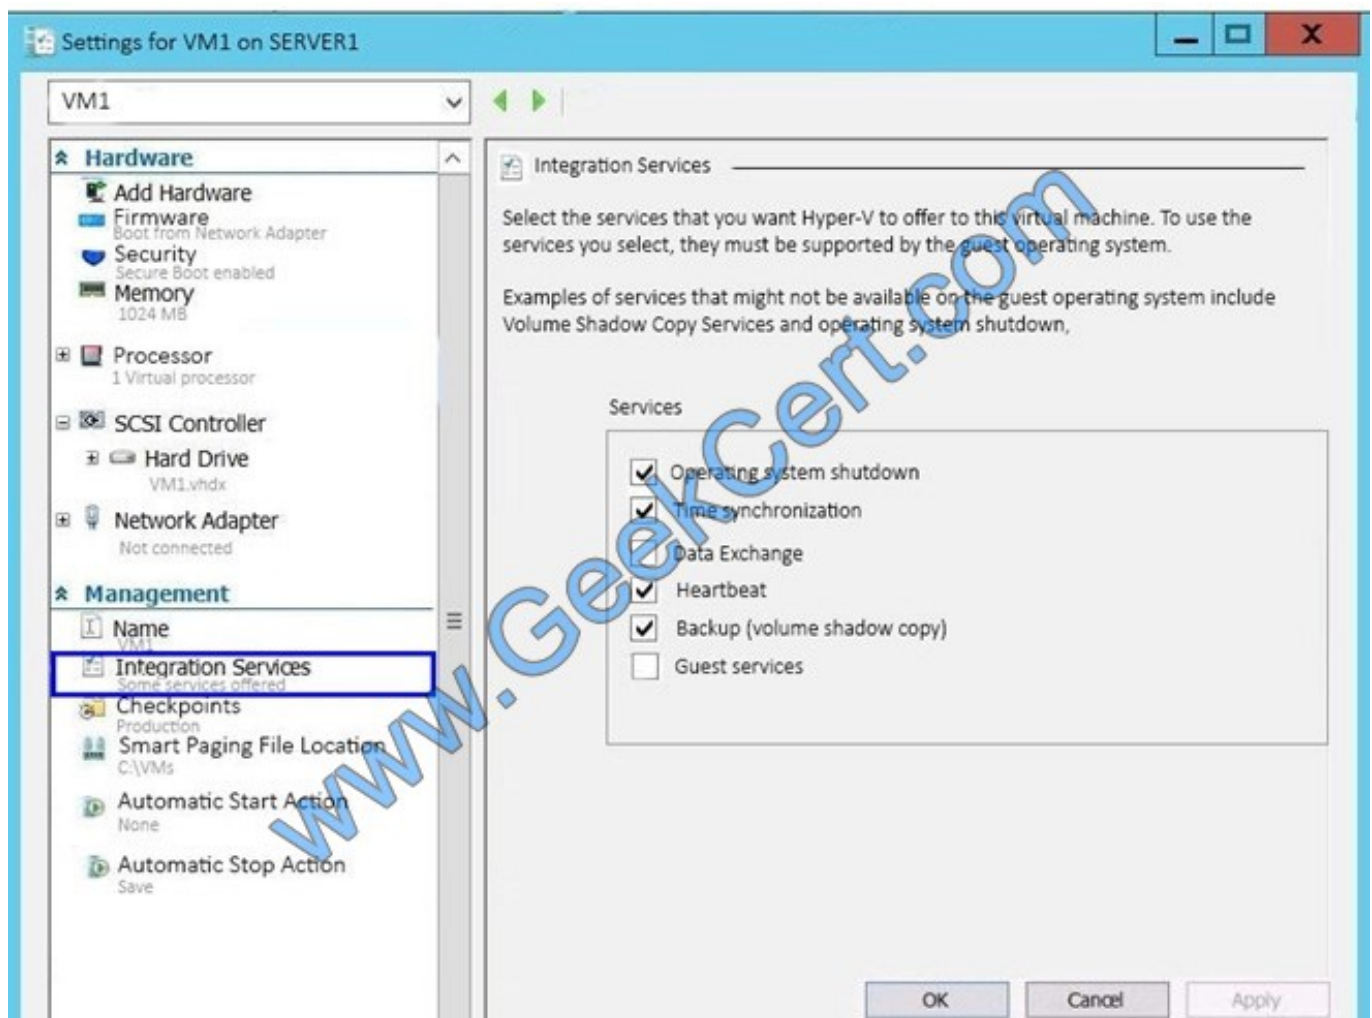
Settings for VM1 on SERVER1

VM1

Hardware
Add Hardware
Firmware
Boot from Network Adapter
Security
Secure Boot enabled
Memory
1024 MB
Processor
1 Virtual processor
SCSI Controller
Hard Drive
VM1.vhdx
Network Adapter
Not connected
Management
Name
VM1
Integration Services
Some services offered
Checkpoints
Production
Smart Paging File Location
C:\VMs
Automatic Start Action
None
Automatic Stop Action
Save

Integration Services

Select the services that you want Hyper-V to offer to this virtual machine. To use the services you select, they must be supported by the guest operating system.

Examples of services that might not be available on the guest operating system include Volume Shadow Copy Services and operating system shutdown,

Services

Operating system shutdown
Time synchronization
Data Exchange
Heartbeat
Backup (volume shadow copy)
Guest services

OK Cancel Apply

www.GeekCert.com